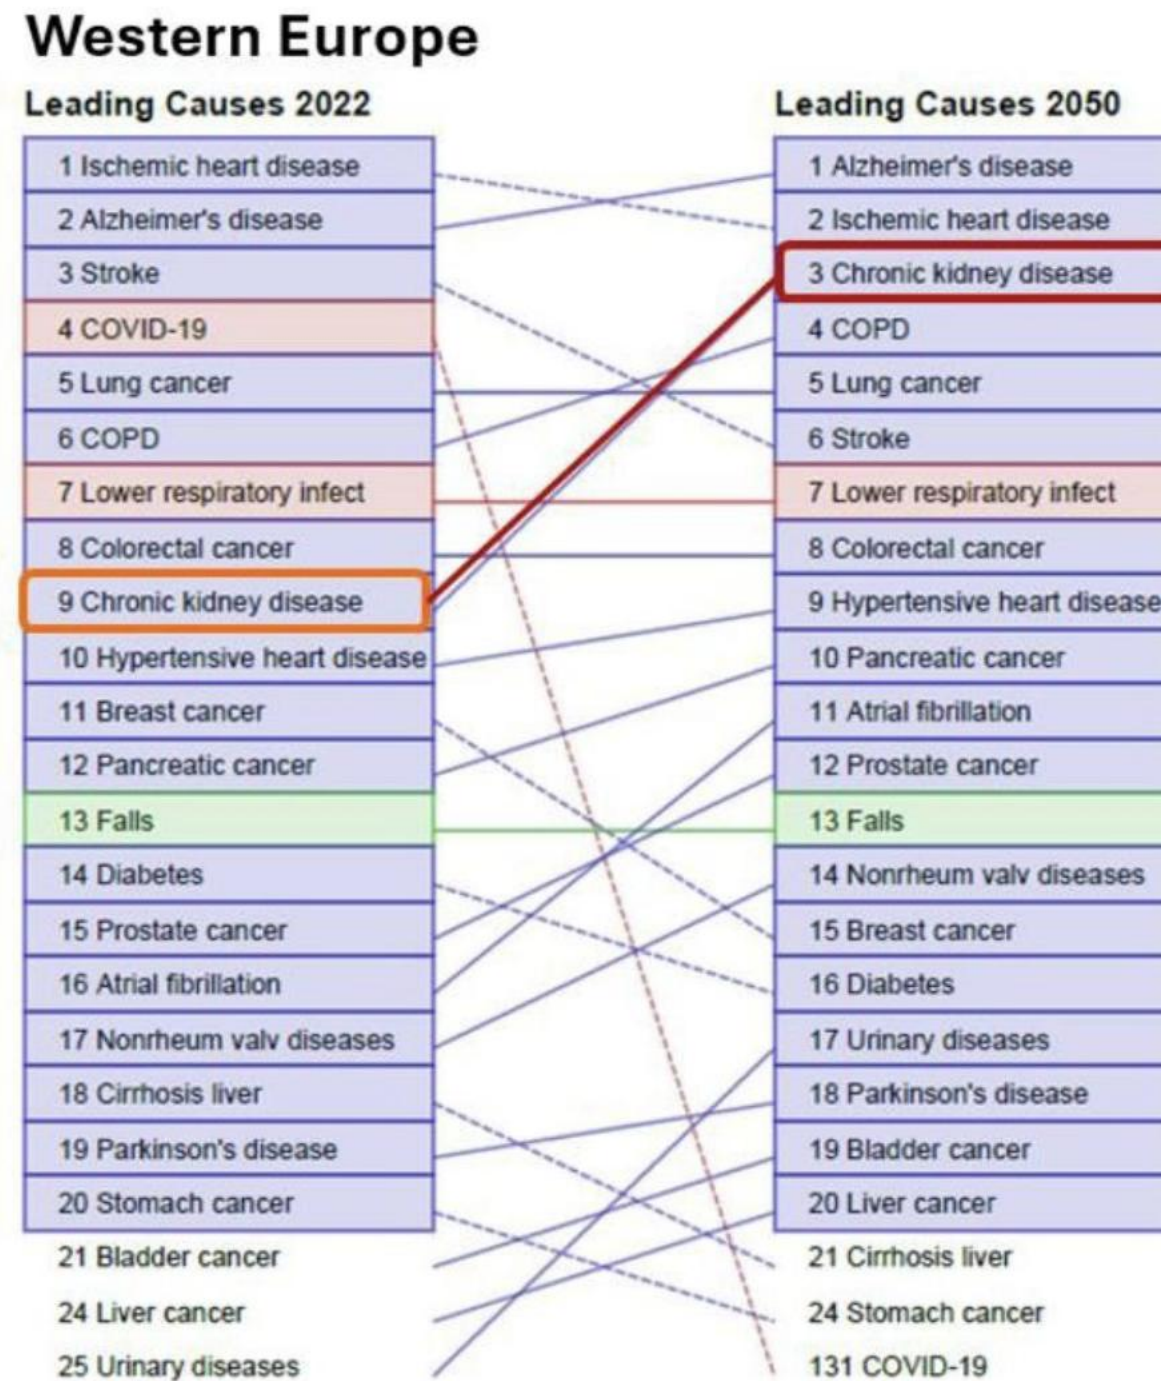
Western Europe

Leading Causes 2022

1 Ischemic heart disease
2 Alzheimer's disease
3 Stroke
4 COVID-19
5 Lung cancer
6 COPD
7 Lower respiratory infect
8 Colorectal cancer
9 Chronic kidney disease
10 Hypertensive heart disease
11 Breast cancer
12 Pancreatic cancer
13 Falls
14 Diabetes
15 Prostate cancer
16 Atrial fibrillation
17 Nonrheum valv diseases
18 Cirrhosis liver
19 Parkinson's disease
20 Stomach cancer
21 Bladder cancer
24 Liver cancer
25 Urinary diseases

Leading Causes 2050

1 Alzheimer's disease
2 Ischemic heart disease
3 Chronic kidney disease
4 COPD
5 Lung cancer
6 Stroke
7 Lower respiratory infect
8 Colorectal cancer
9 Hypertensive heart disease
10 Pancreatic cancer
11 Atrial fibrillation
12 Prostate cancer
13 Falls
14 Nonrheum valv diseases
15 Breast cancer
16 Diabetes
17 Urinary diseases
18 Parkinson's disease
19 Bladder cancer
20 Liver cancer
21 Cirrhosis liver
24 Stomach cancer
131 COVID-19